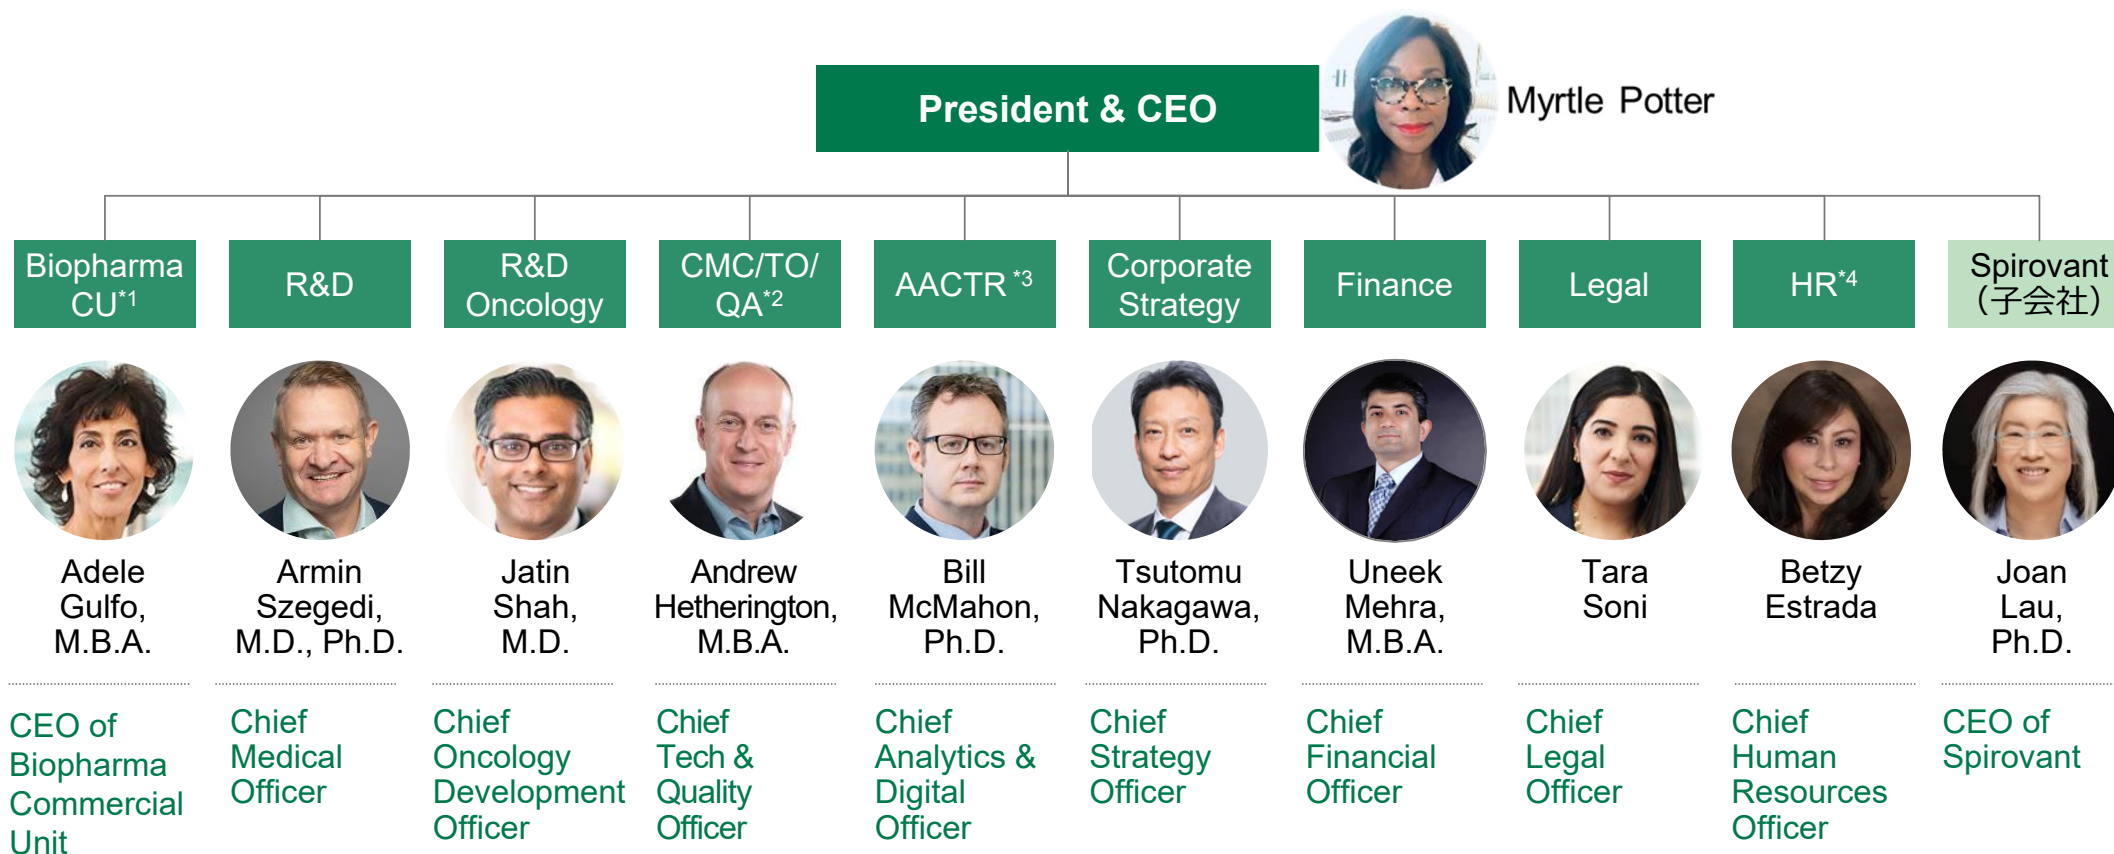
President & CEO

Myrtle Potter

Biopharma CU$^{*1}$

R&D

R&D Oncology

CMC/TO/QA$^{*2}$

AACTR $^{*3}$

Corporate Strategy

Finance

Legal

HR$^{*4}$

Spirovant (子会社)

Adele Gulfo, M.B.A.

CEO of Biopharma Commercial Unit

Armin Szegedi, M.D., Ph.D.

Chief Medical Officer

Jatin Shah, M.D.

Chief Oncology Development Officer

Andrew Hetherington, M.B.A.

Chief Tech & Quality Officer

Bill McMahon, Ph.D.

Chief Analytics & Digital Officer

Tsutomu Nakagawa, Ph.D.

Chief Strategy Officer

Uneek Mehra, M.B.A.

Chief Financial Officer

Tara Soni

Chief Legal Officer

Betzy Estrada

Chief Human Resources Officer

Joan Lau, Ph.D.

CEO of Spirovant